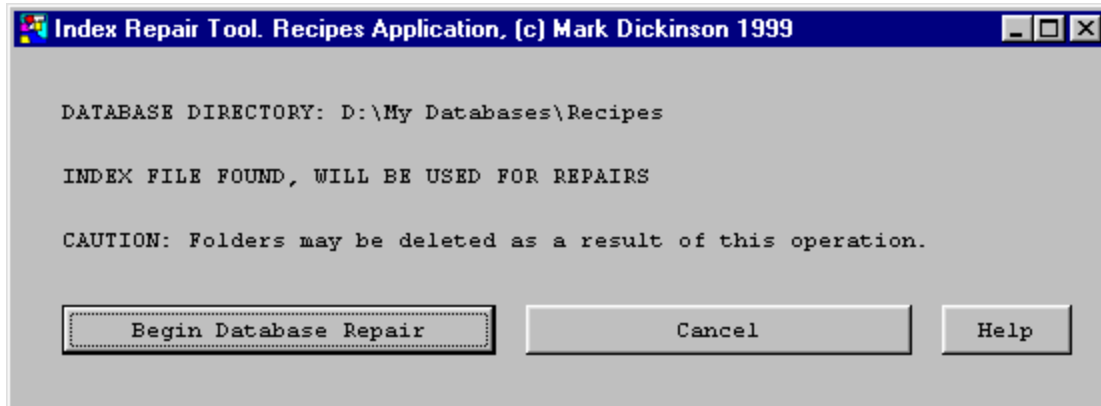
Index Repair Tool. Recipes Application, (c) Mark Dickinson 1999

DATABASE DIRECTORY: D:\My Databases\Recipes

INDEX FILE FOUND, WILL BE USED FOR REPAIRS

CAUTION: Folders may be deleted as a result of this operation.

Begin Database Repair

Cancel

Help